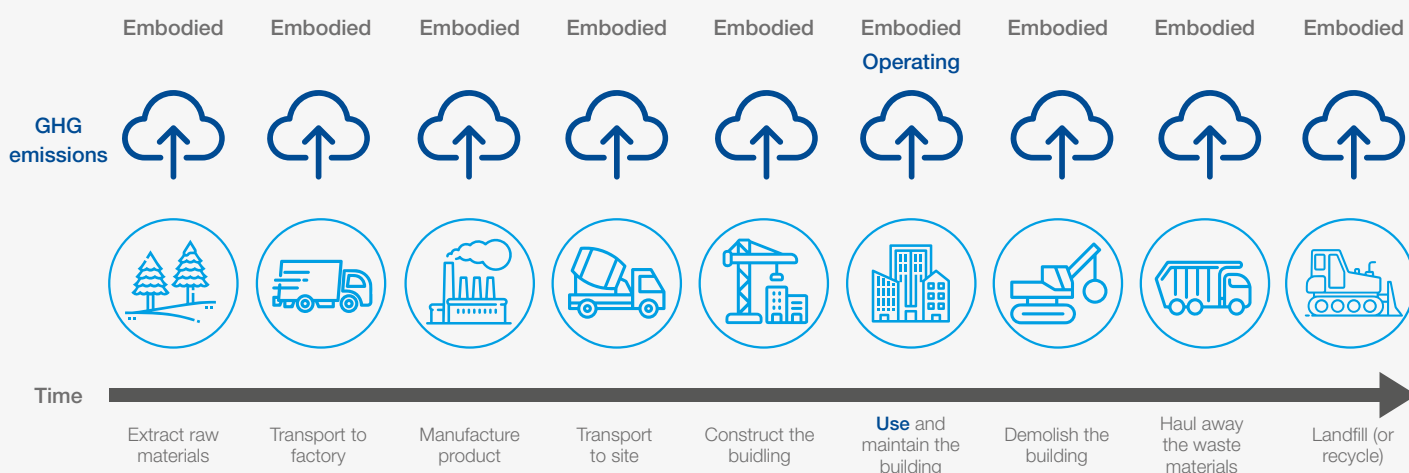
Embodied Embodied Embodied Embodied Embodied Embodied Operating Embodied Embodied Embodied

GHG emissions

Time

Extract raw materials

Transport to factory

Manufacture product

Transport to site

Construct the buidling

Use and maintain the building

Demolish the building

Haul away the waste materials

Landfill (or recycle)